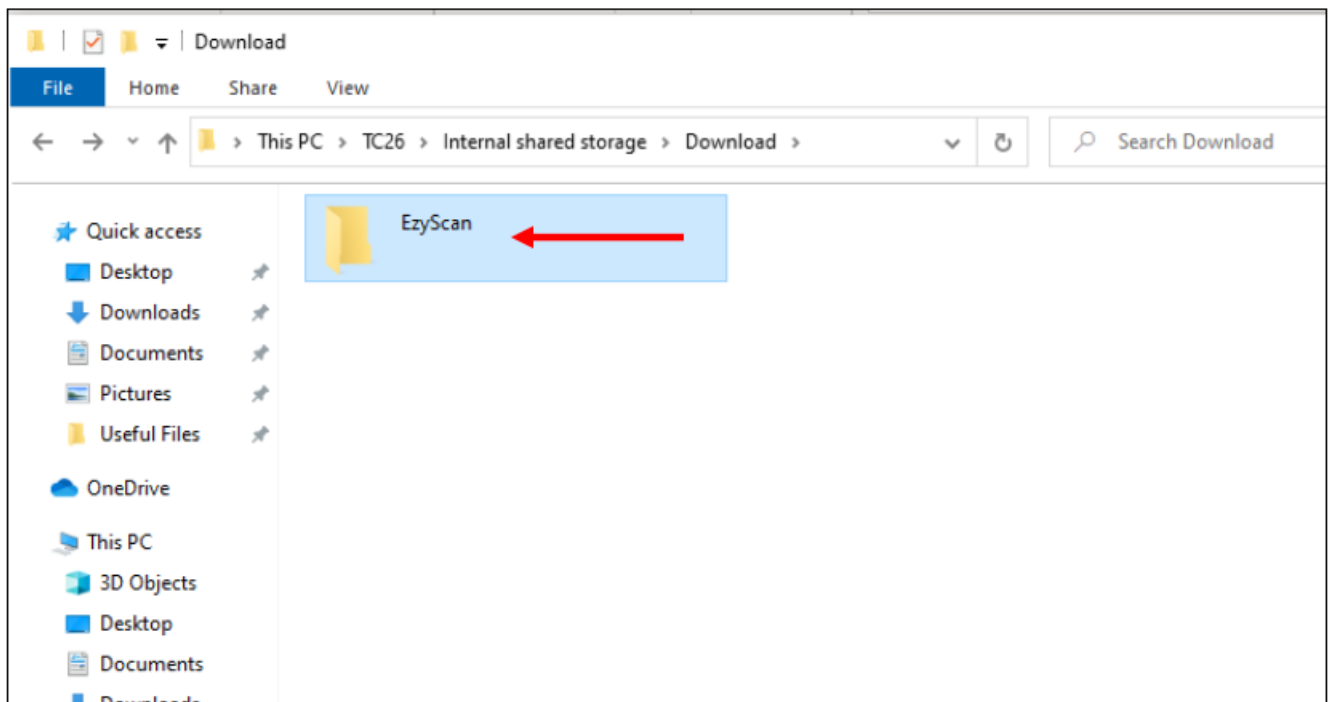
Download

File Home Share View

This PC > TC26 > Internal shared storage > Download >

Search Download

Quick access
Desktop
Downloads
Documents
Pictures
Useful Files

OneDrive

This PC
3D Objects
Desktop
Documents
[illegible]

EzyScan